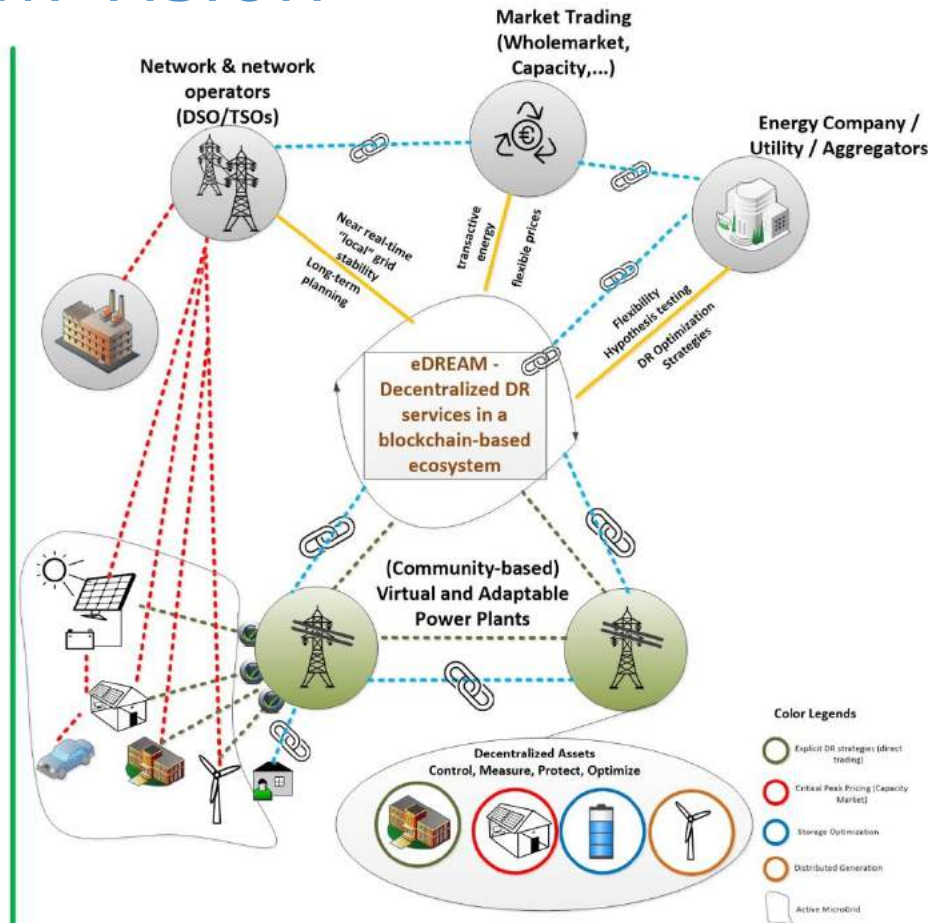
Market Trading (Wholemarket, Capacity,...)

Network & network operators (DSO/TSOs)

Energy Company / Utility / Aggregators

Near real-time "local" grid stability

Long-term planning

transactive energy

flexible prices

Flexibility Hypothesis testing

DR Optimization Strategies

eDREAM - Decentralized DR services in a blockchain-based ecosystem

(Community-based) Virtual and Adaptable Power Plants

Decentralized Assets
Control, Measure, Protect, Optimize

Color Legends

Explicit DR strategies (direct trading)

Critical Peak Pricing (Capacity Market)

Storage Optimization

Distributed Generation

Active Microgrid